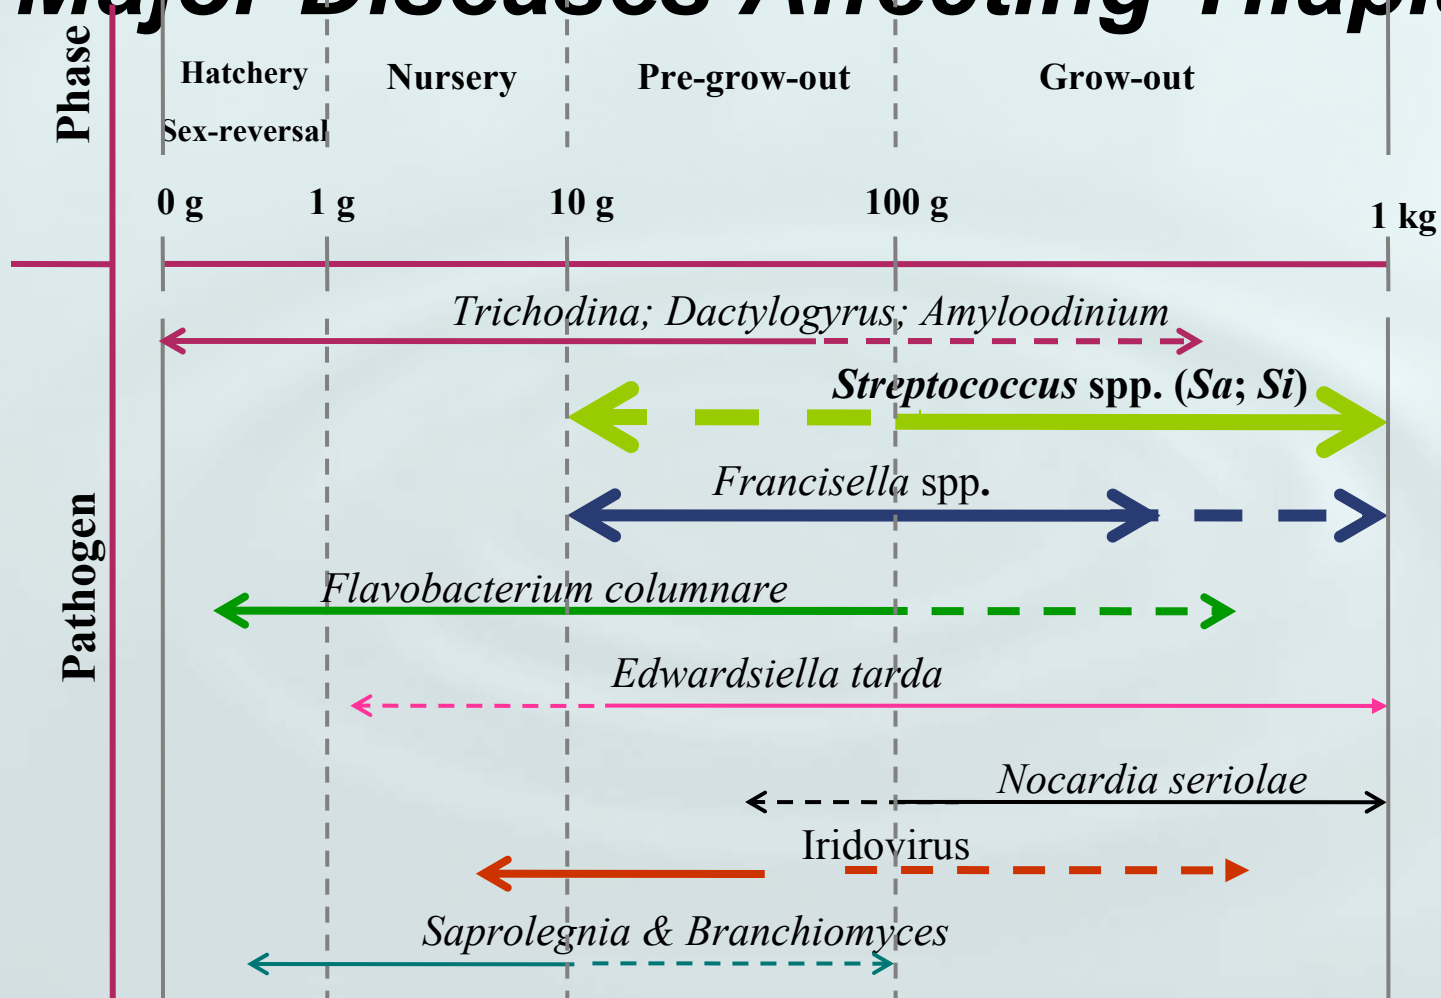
Major Diseases Affecting Tilapi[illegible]

Phase

Hatchery
Sex-reversal

Nursery

Pre-grow-out

Grow-out

0 g
1 g
10 g
100 g
1 kg

Pathogen

Trichodina; Dactylogyrus; Amyloodinium

Streptococcus spp. (Sa; Si)

Francisella spp.

Flavobacterium columnare

Edwardsiella tarda

Nocardia seriolae

Iridovirus

Saprolegnia & Branchiomyces